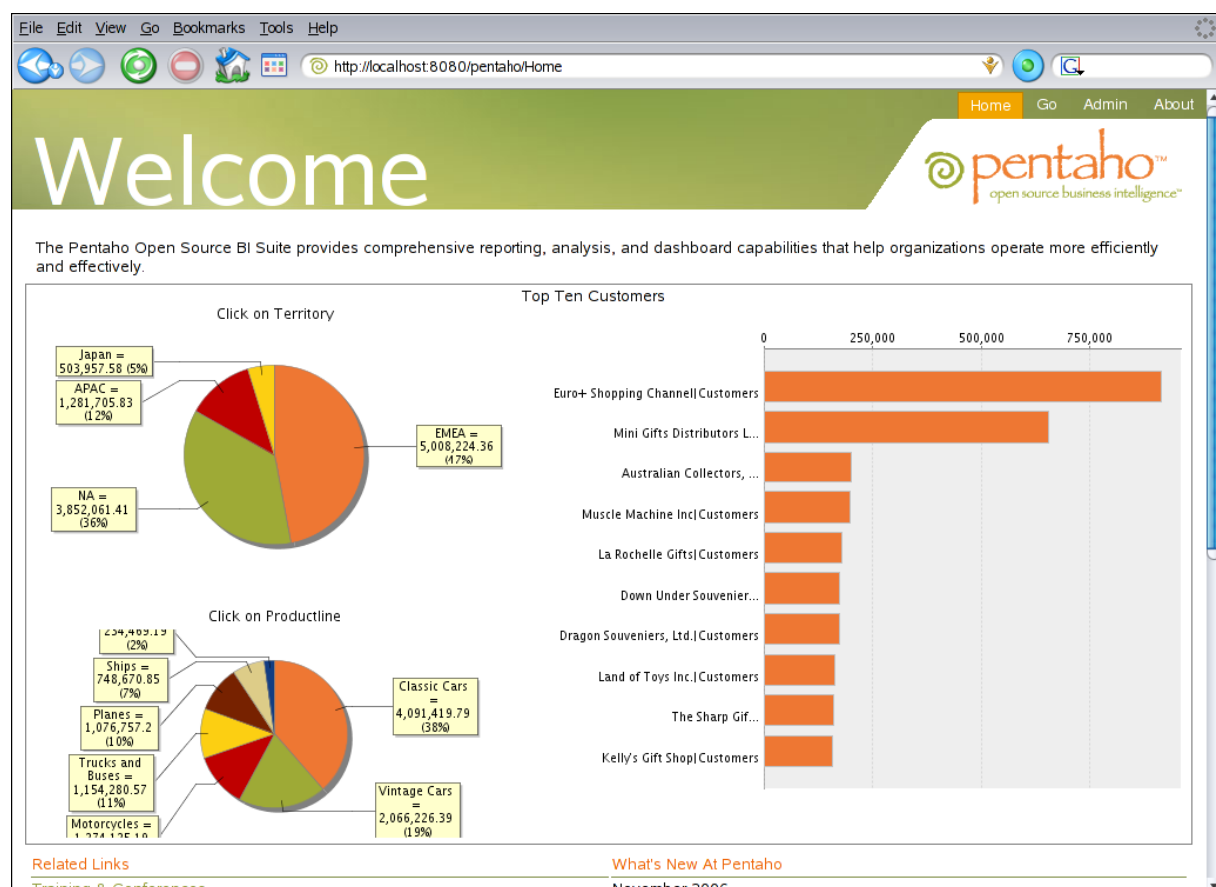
File Edit View Go Bookmarks Tools Help

http://localhost:8080/pentaho/Home

Home Go Admin About

Welcome

pentaho™
open source business intelligence™

The Pentaho Open Source BI Suite provides comprehensive reporting, analysis, and dashboard capabilities that help organizations operate more efficiently and effectively.

Top Ten Customers

Click on Territory

Japan = 503,957.58 (5%)
APAC = 1,281,705.83 (12%)
EMEA = 5,008,224.36 (47%)
NA = 3,852,061.41 (36%)

0 250,000 500,000 750,000

Euro+ Shopping Channel|Customers
Mini Gifts Distributors L...
Australian Collectors, ...
Muscle Machine Inc|Customers
La Rochelle Gifts|Customers
Down Under Souvenier...
Dragon Souveniers, Ltd.|Customers
Land of Toys Inc.|Customers
The Sharp Gif...
Kelly's Gift Shop|Customers

Click on Productline

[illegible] (2%)
Ships = 748,670.85 (7%)
Planes = 1,076,757.2 (10%)
Trucks and Buses = 1,154,280.57 (11%)
Motorcycles = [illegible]
Classic Cars = 4,091,419.79 (38%)
Vintage Cars = 2,066,226.39 (19%)

Related Links

What's New At Pentaho

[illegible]